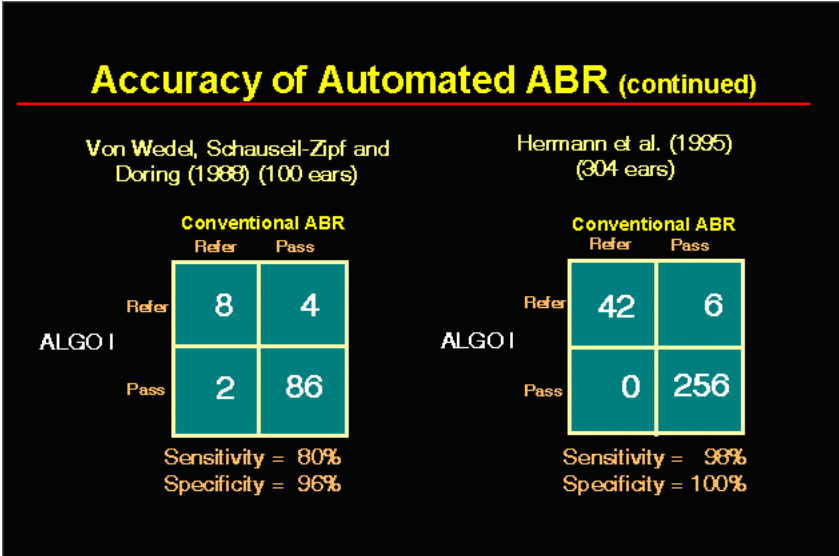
Accuracy of Automated ABR (continued)

Von Wedel, Schauseil-Zipf and Doring (1988) (100 ears)

Conventional ABR

| | Refer | Pass |
|---|---|---|
| Refer | 8 | 4 |
| Pass | 2 | 86 |

ALGO I

Sensitivity = 80%
Specificity = 96%

Hermann et al. (1995) (304 ears)

Conventional ABR

| | Refer | Pass |
|---|---|---|
| Refer | 42 | 6 |
| Pass | 0 | 256 |

ALGO I

Sensitivity = 98%
Specificity = 100%